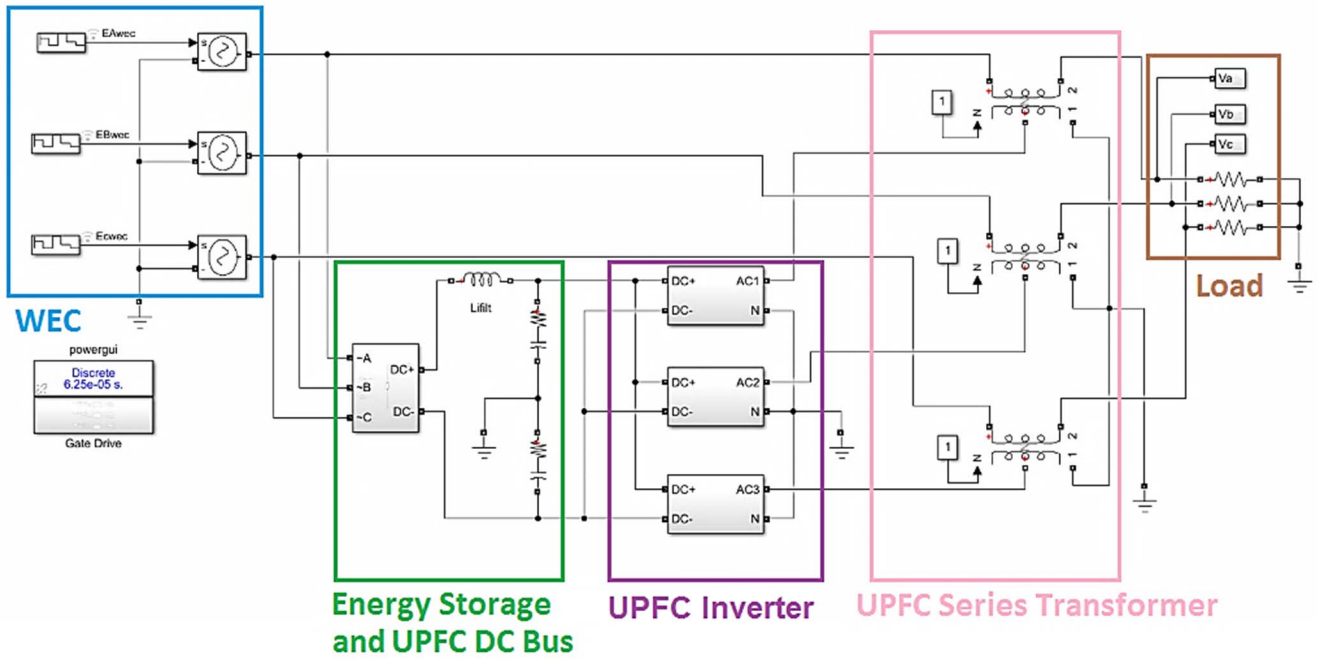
EAwec
s
-
EBwec
s
-
Ecwec
s
-
WEC
powergui
Discrete
6.25e-05 s.
Gate Drive
~A
~B
~C
DC+
DC-
Lfilt
Energy Storage and UPFC DC Bus
DC+
DC-
AC1
N
DC+
DC-
AC2
N
DC+
DC-
AC3
N
UPFC Inverter
1
Z
2
1
1
Z
2
1
1
Z
2
1
UPFC Series Transformer
Va
Vb
Vc
Load